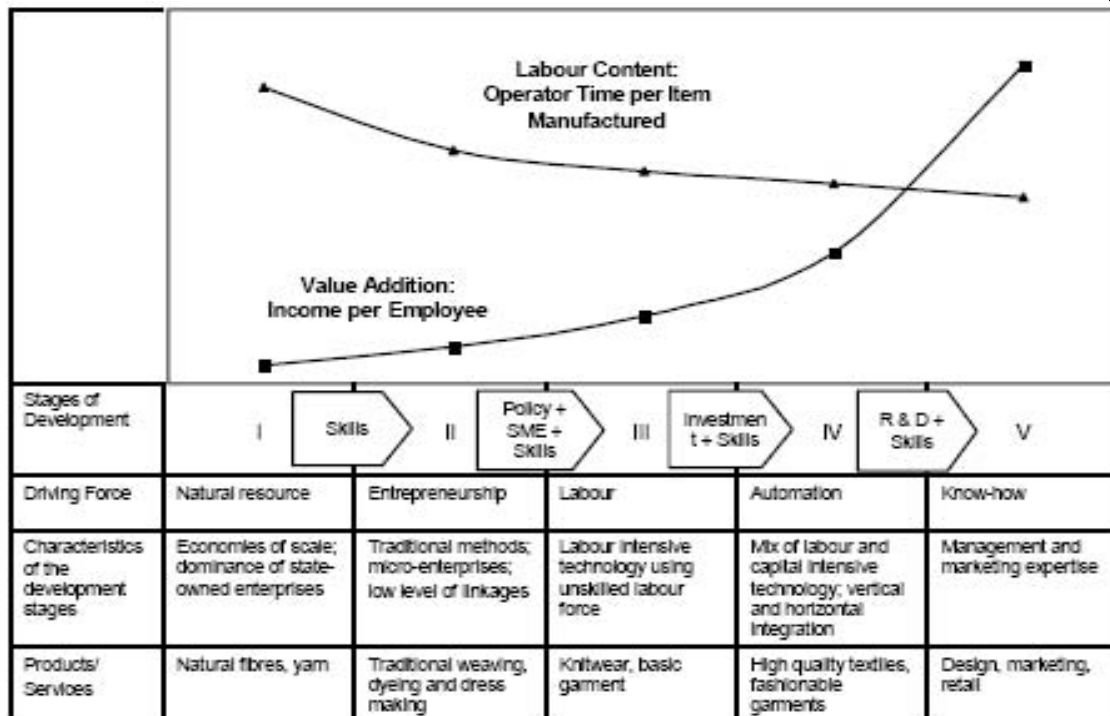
Labour Content: Operator Time per Item Manufactured

Value Addition: Income per Employee

| Stages of Development | I | Skills | II | Policy + SME + Skills | III | Investmen t + Skills | IV | R & D + Skills | V |
|---|---|---|---|---|---|---|---|---|---|

| Driving Force | Natural resource | Entrepreneurship | Labour | Automation | Know-how |
|---|---|---|---|---|---|
| Characteristics of the development stages | Economies of scale; dominance of state-owned enterprises | Traditional methods; micro-enterprises; low level of linkages | Labour intensive technology using unskilled labour force | Mix of labour and capital intensive technology; vertical and horizontal integration | Management and marketing expertise |
| Products/ Services | Natural fibres, yarn | Traditional weaving, dyeing and dress making | Knitwear, basic garment | High quality textiles, fashionable garments | Design, marketing, retail |